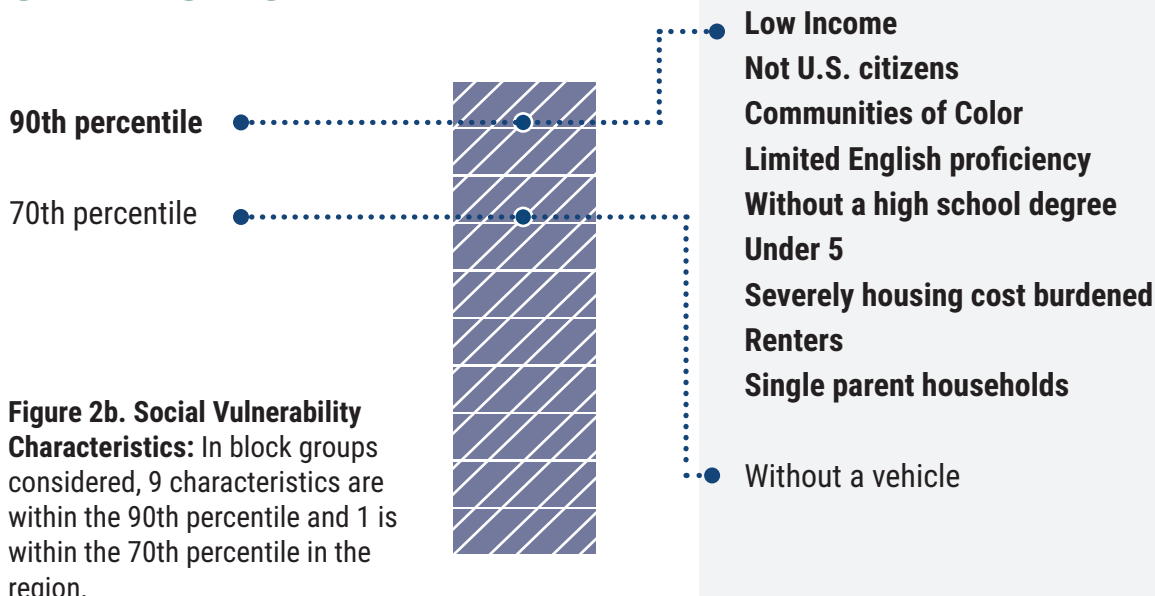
90th percentile

70th percentile

Low Income
Not U.S. citizens
Communities of Color
Limited English proficiency
Without a high school degree
Under 5
Severely housing cost burdened
Renters
Single parent households

Without a vehicle

**Figure 2b. Social Vulnerability Characteristics:** In block groups considered, 9 characteristics are within the 90th percentile and 1 is within the 70th percentile in the region.